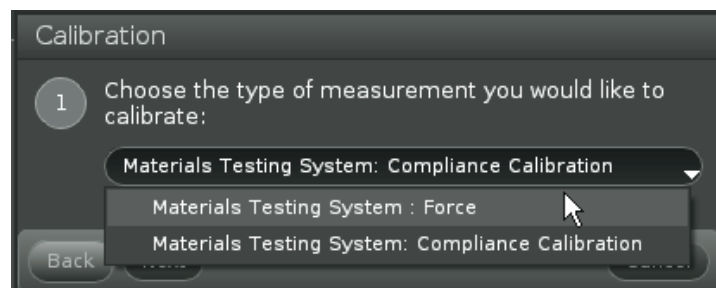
Calibration

1 Choose the type of measurement you would like to calibrate:

Materials Testing System: Compliance Calibration

Materials Testing System : Force

Materials Testing System: Compliance Calibration

Back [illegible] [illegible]